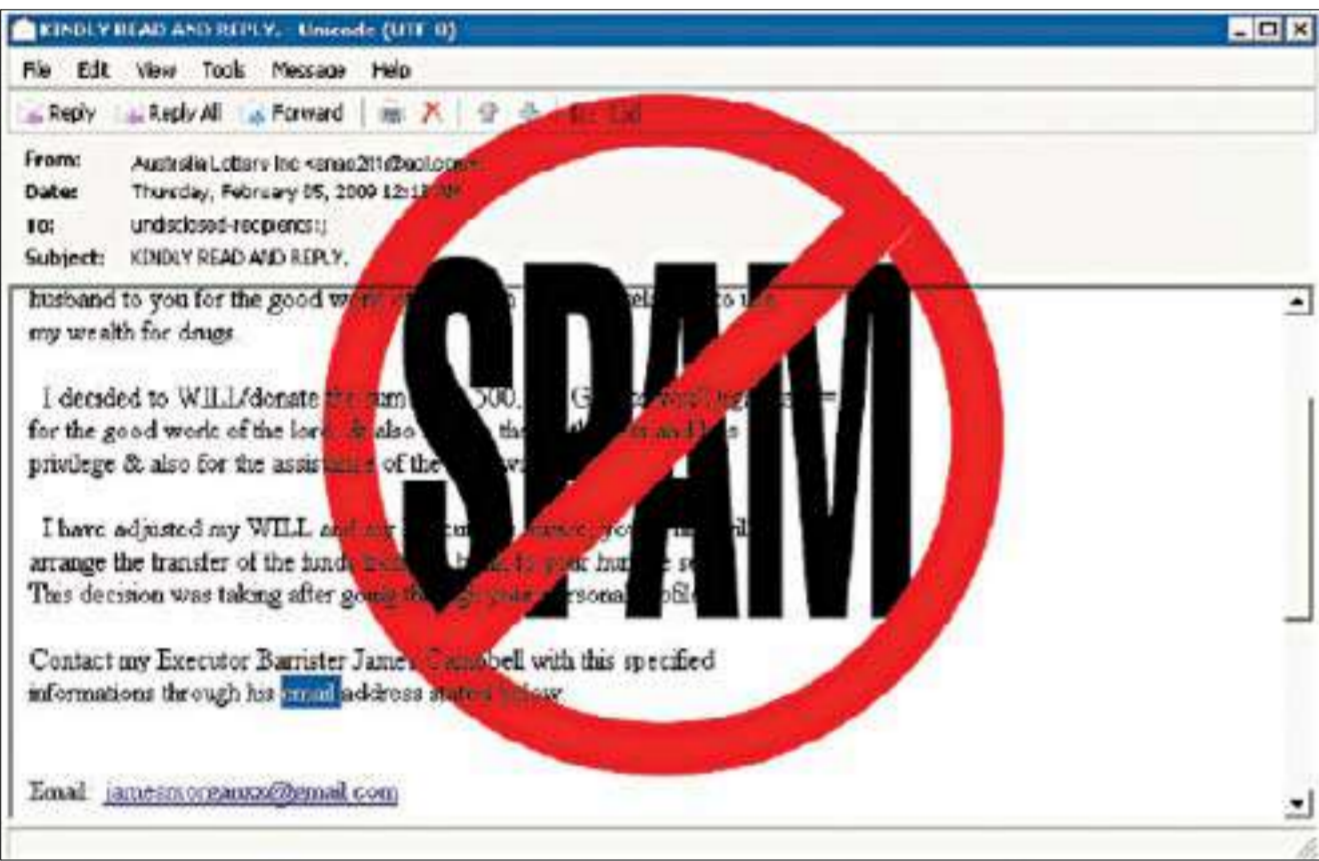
KINDLY READ AND REPLY. - Unicode (UTF-8)

File Edit View Tools Message Help

Reply Reply All Forward

From: Australia Lottery Inc <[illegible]@aol.com>
Date: Thursday, February 05, 2009 12:1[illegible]
To: undisclosed-recipients:;
Subject: KINDLY READ AND REPLY.

SPAM

husband to you for the good w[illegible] to use my wealth for drugs.

I decided to WILL/donate the sum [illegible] 500,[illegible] for the good work of the lord, & also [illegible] privilege & also for the assista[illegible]

I have adjusted my WILL and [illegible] arrange the transfer of the funds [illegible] This decision was taking after going th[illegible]

Contact my Executor Barrister Jame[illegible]bell with this specified informations through his email address stated below.

Email: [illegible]@email.com